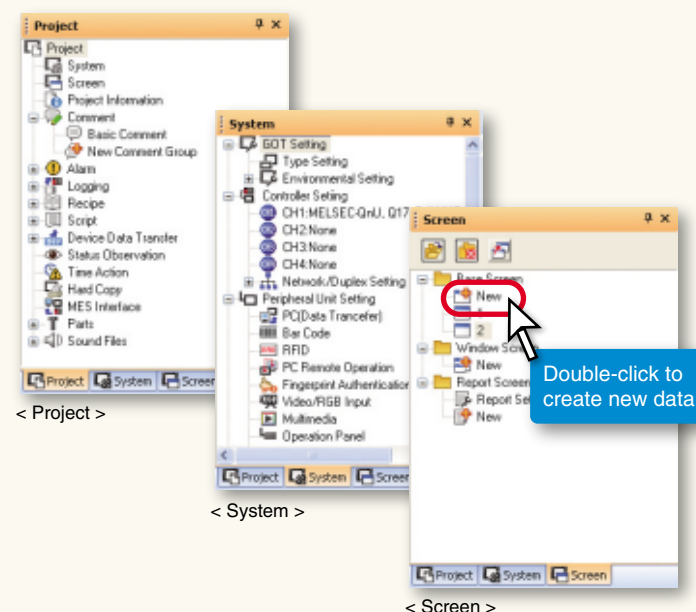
Project
Project
System
Screen
Project Information
Comment
Basic Comment
New Comment Group
Alarm
Logging
Recipe
Script
Device Data Transfer
Status Observation
Time Action
Hard Copy
MES Interface
Parts
Sound Files
Project System Screen
< Project >

System
GOT Setting
Type Setting
Environmental Setting
Controller Setting
CH1:MELSEC-QnU, Q17
CH2:None
CH3:None
CH4:None
Network/Duplex Setting
Peripheral Unit Setting
PC(Data Transfer)
Bar Code
RFID
PC Remote Operation
Fingerprint Authentication
Video/RGB Input
Multimedia
Operation Panel
Project System Screen
< System >

Screen
Base Screen
New
2
Window Scr
New
Report Screen
Report Se
New
Double-click to create new data
Project System Screen
< Screen >